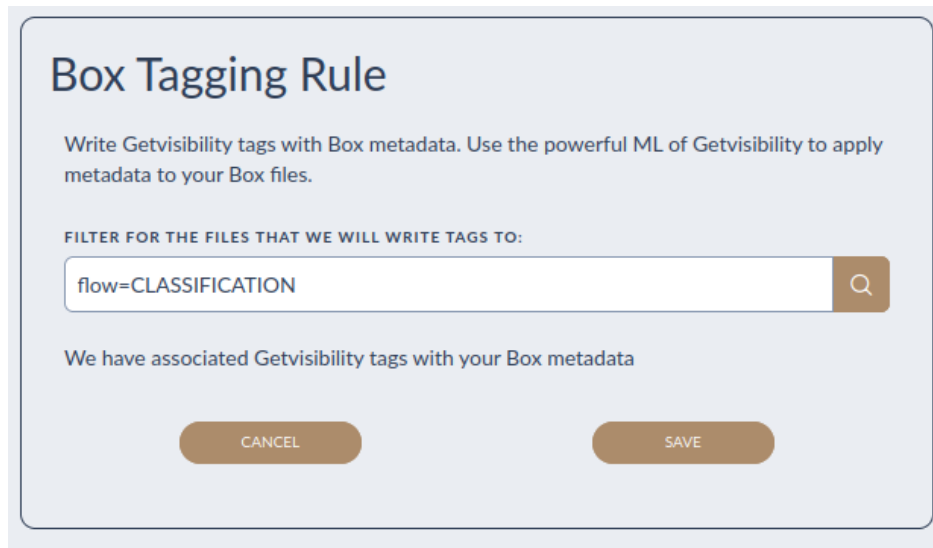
Box Tagging Rule

Write Getvisibility tags with Box metadata. Use the powerful ML of Getvisibility to apply metadata to your Box files.

FILTER FOR THE FILES THAT WE WILL WRITE TAGS TO:

flow=CLASSIFICATION

We have associated Getvisibility tags with your Box metadata

CANCEL

SAVE